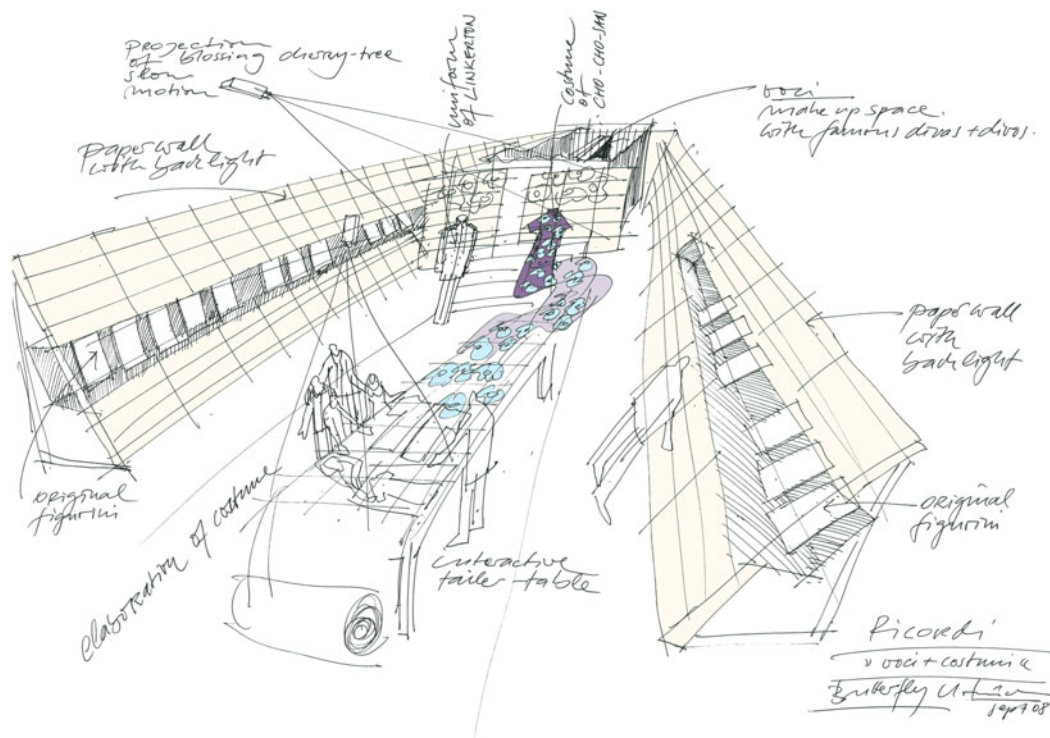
projection of blossing cherry-tree slow motion

uniform of LINKERTON

costume of CHO-CHO-SAN

voci make up space. with famous divas + divos.

paper wall with backlight

paper wall with backlight

original figurini

original figurini

elaboration of costume

interactive tailor table

Ricordi
» voci + costumi «
Butterfly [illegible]
sept 08